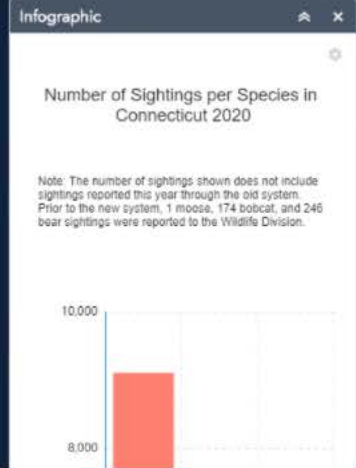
Infographic

Number of Sightings per Species in Connecticut 2020

Note: The number of sightings shown does not include sightings reported this year through the old system. Prior to the new system, 1 moose, 174 bobcat, and 246 bear sightings were reported to the Wildlife Division.

10,000

8,000